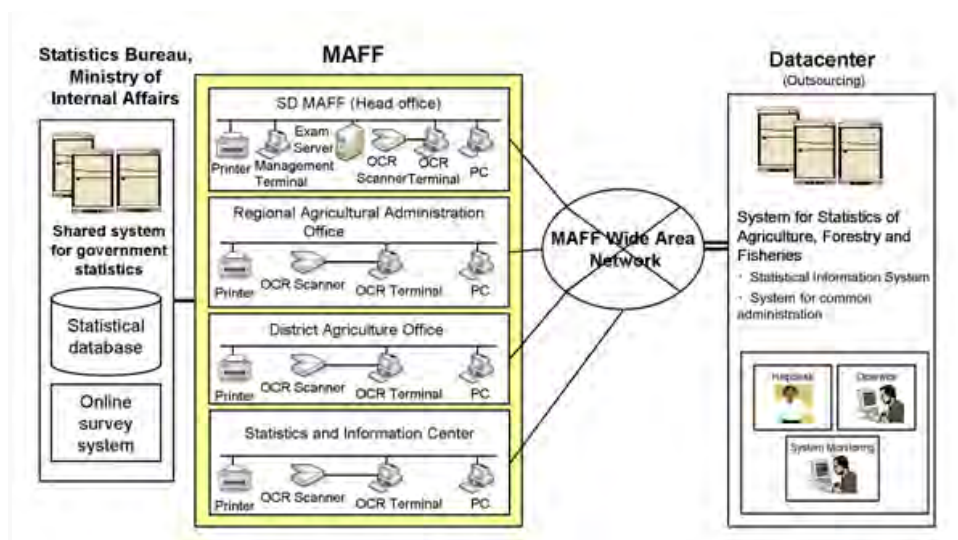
Statistics Bureau, Ministry of Internal Affairs

Shared system for government statistics

Statistical database

Online survey system

MAFF

SD MAFF (Head office)

Printer
Exam Management Terminal
Server
OCR Scanner
OCR Terminal
PC

Regional Agricultural Administration Office

Printer
OCR Scanner
OCR Terminal
PC

District Agriculture Office

Printer
OCR Scanner
OCR Terminal
PC

Statistics and Information Center

Printer
OCR Scanner
OCR Terminal
PC

MAFF Wide Area Network

Datacenter
(Outsourcing)

System for Statistics of Agriculture, Forestry and Fisheries
・Statistical Information System
・System for common administration

Helpdesk
Operator
System Monitoring